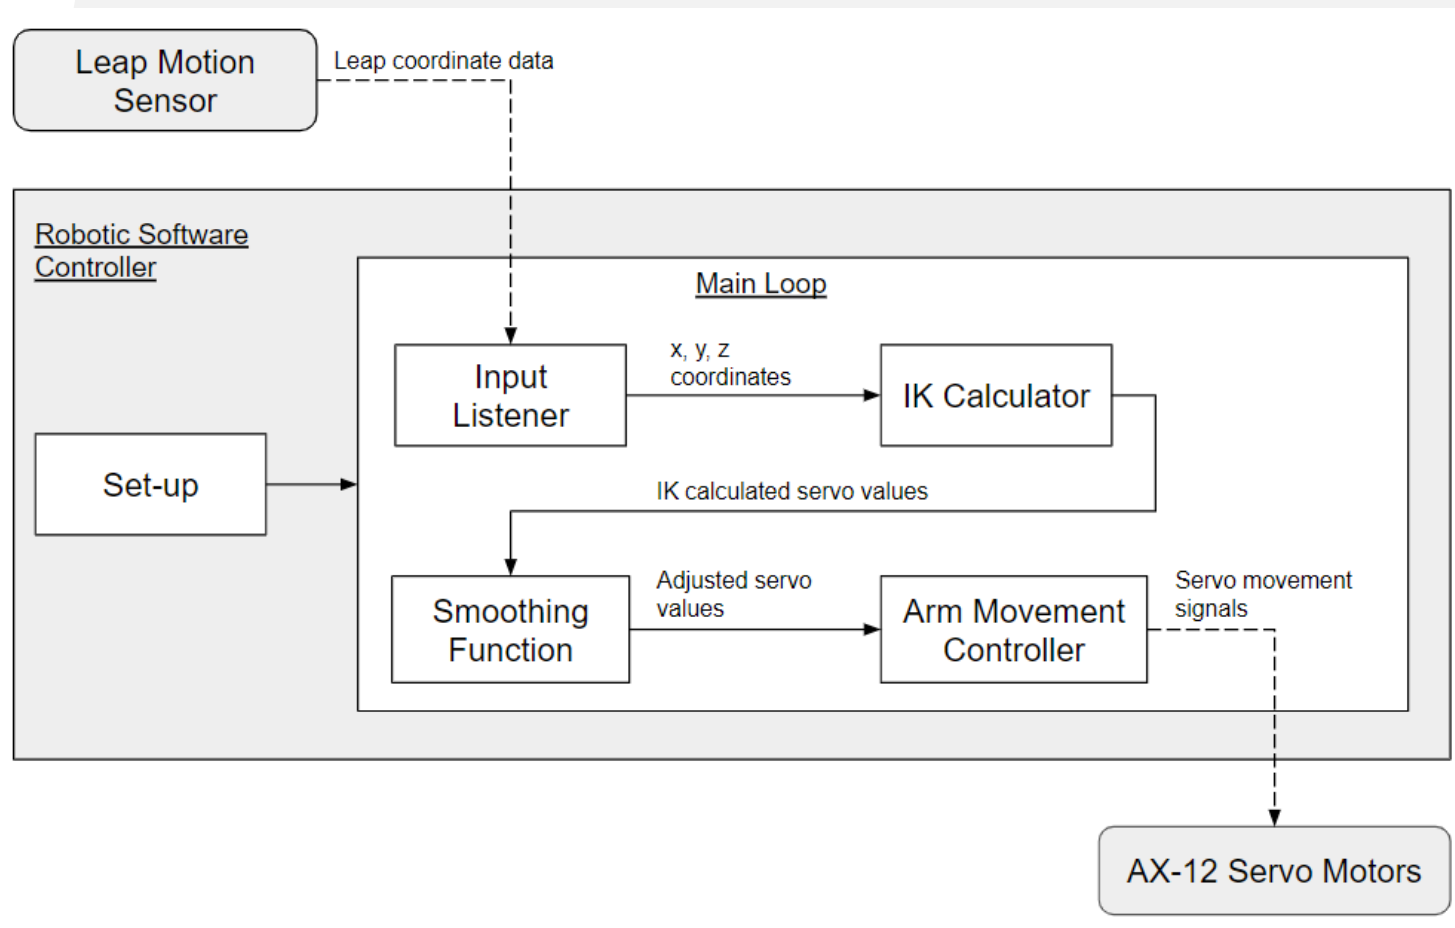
Leap Motion Sensor

Leap coordinate data

Robotic Software Controller

Main Loop

Input Listener

x, y, z coordinates

IK Calculator

Set-up

IK calculated servo values

Smoothing Function

Adjusted servo values

Arm Movement Controller

Servo movement signals

AX-12 Servo Motors